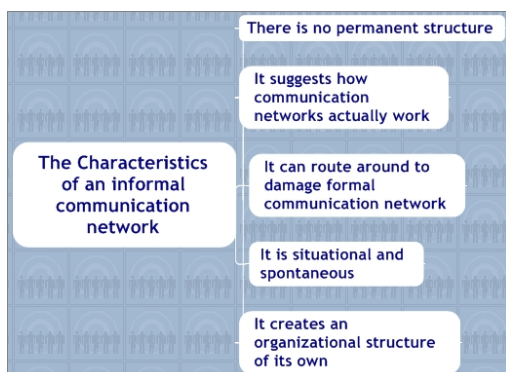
The Characteristics of an informal communication network

There is no permanent structure

It suggests how communication networks actually work

It can route around to damage formal communication network

It is situational and spontaneous

It creates an organizational structure of its own